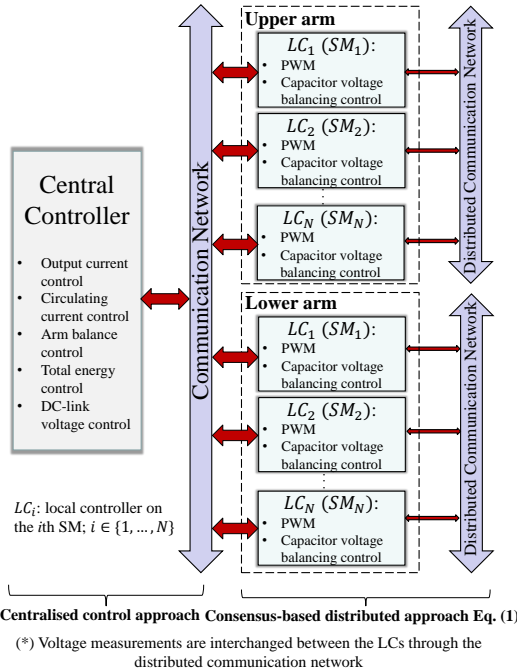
Upper arm

$LC_1$ $(SM_1)$:
• PWM
• Capacitor voltage balancing control

$LC_2$ $(SM_2)$:
• PWM
• Capacitor voltage balancing control

$LC_N$ $(SM_N)$:
• PWM
• Capacitor voltage balancing control

Distributed Communication Network

Central Controller

• Output current control
• Circulating current control
• Arm balance control
• Total energy control
• DC-link voltage control

Communication Network

Lower arm

$LC_1$ $(SM_1)$:
• PWM
• Capacitor voltage balancing control

$LC_2$ $(SM_2)$:
• PWM
• Capacitor voltage balancing control

$LC_N$ $(SM_N)$:
• PWM
• Capacitor voltage balancing control

Distributed Communication Network

$LC_i$: local controller on the $i$th SM; $i \in \{1, \ldots, N\}$

Centralised control approach Consensus-based distributed approach Eq. (1)

(*) Voltage measurements are interchanged between the LCs through the distributed communication network